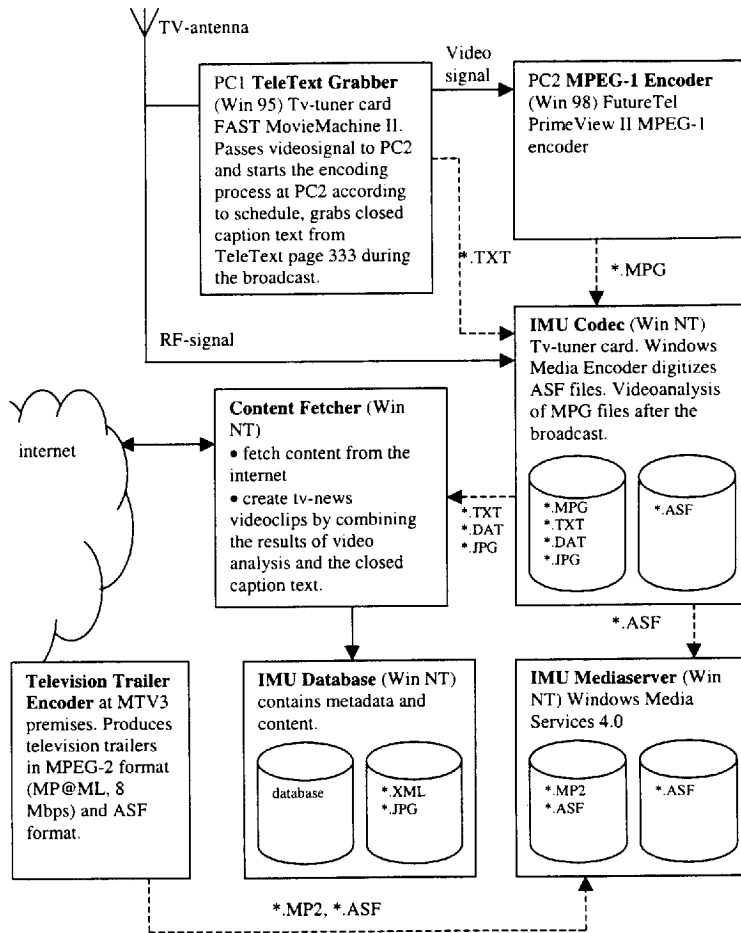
TV-antenna

PC1 **TeleText Grabber** (Win 95) Tv-tuner card FAST MovieMachine II. Passes videosignal to PC2 and starts the encoding process at PC2 according to schedule, grabs closed caption text from TeleText page 333 during the broadcast.

Video signal

PC2 **MPEG-1 Encoder** (Win 98) FutureTel PrimeView II MPEG-1 encoder

*.TXT

*.MPG

RF-signal

**IMU Codec** (Win NT) Tv-tuner card. Windows Media Encoder digitizes ASF files. Videoanalysis of MPG files after the broadcast.

*.MPG
*.TXT
*.DAT
*.JPG

*.ASF

internet

**Content Fetcher** (Win NT)
• fetch content from the internet
• create tv-news videoclips by combining the results of video analysis and the closed caption text.

*.TXT
*.DAT
*.JPG

*.ASF

**Television Trailer Encoder** at MTV3 premises. Produces television trailers in MPEG-2 format (MP@ML, 8 Mbps) and ASF format.

**IMU Database** (Win NT) contains metadata and content.

database

*.XML
*.JPG

**IMU Mediaserver** (Win NT) Windows Media Services 4.0

*.MP2
*.ASF

*.ASF

*.MP2, *.ASF